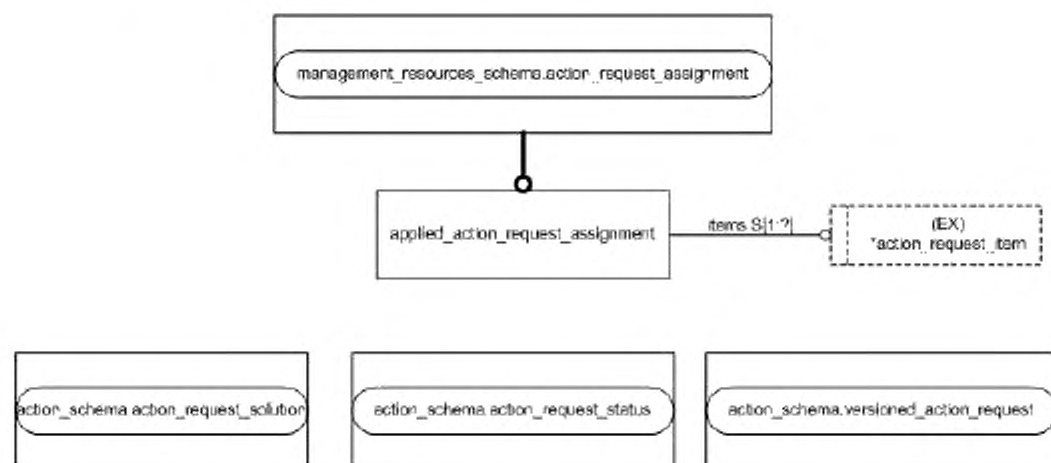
management_resources_schema.action_request_assignment

applied_action_request_assignment

items S[1:?]

(EX)
*action_request_item

action_schema.action_request_solution

action_schema.action_request_status

action_schema.versioned_action_request